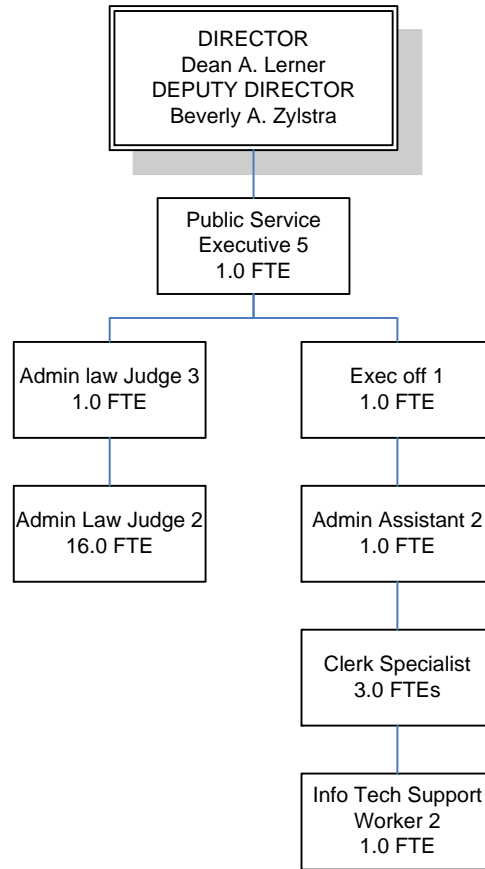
DIRECTOR
Dean A. Lerner
DEPUTY DIRECTOR
Beverly A. Zylstra

Public Service
Executive 5
1.0 FTE

Admin law Judge 3
1.0 FTE

Admin Law Judge 2
16.0 FTE

Exec off 1
1.0 FTE

Admin Assistant 2
1.0 FTE

Clerk Specialist
3.0 FTEs

Info Tech Support
Worker 2
1.0 FTE